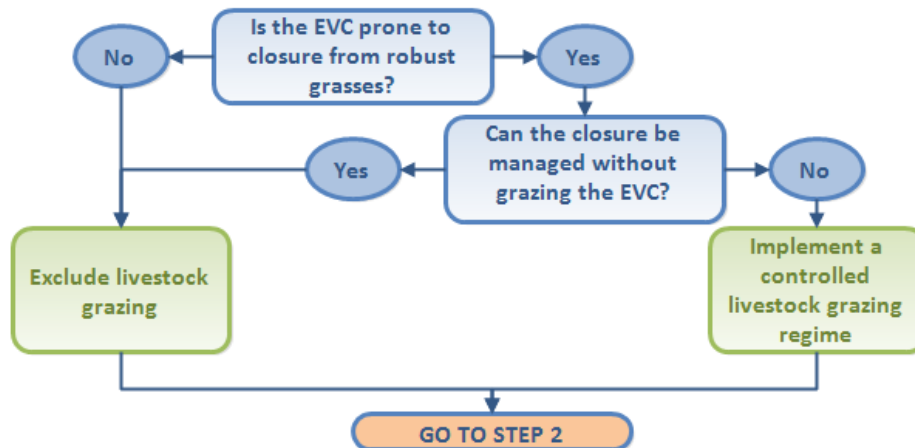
Is the EVC prone to closure from robust grasses?

No

Yes

Can the closure be managed without grazing the EVC?

Yes

No

Exclude livestock grazing

Implement a controlled livestock grazing regime

GO TO STEP 2